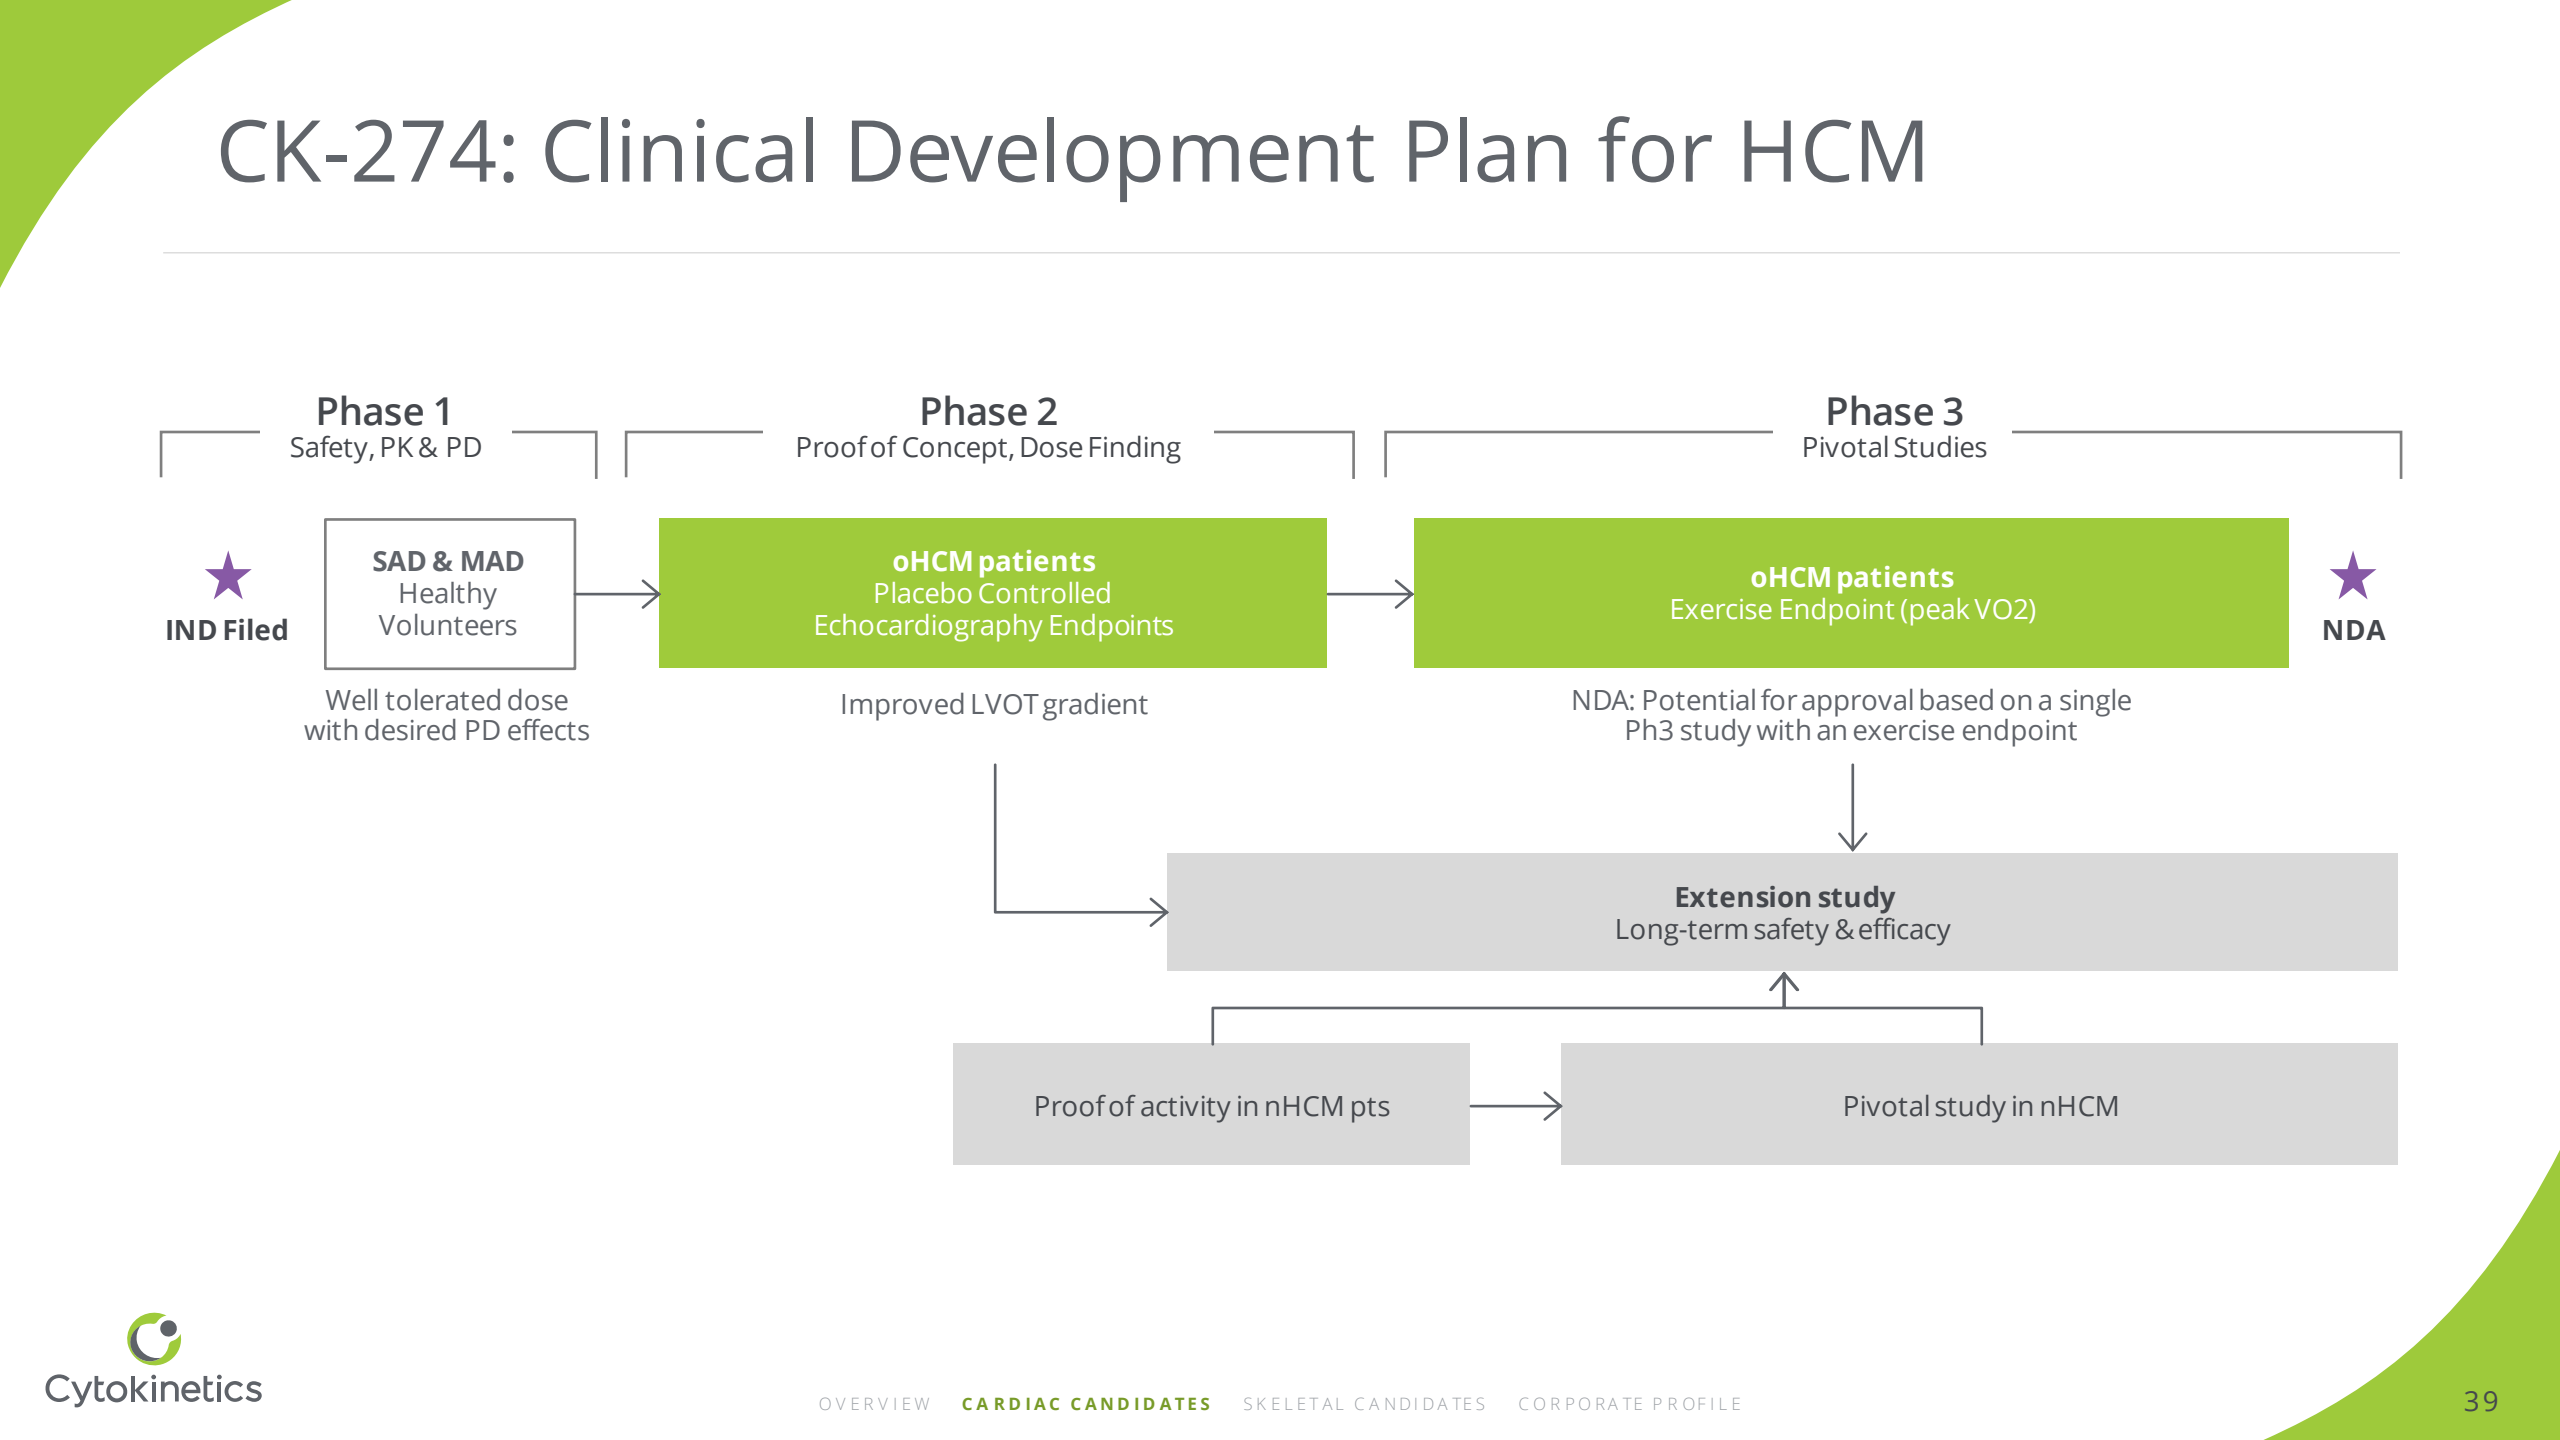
CK-274: Clinical Development Plan for HCM

Phase 1
Safety, PK & PD

Phase 2
Proof of Concept, Dose Finding

Phase 3
Pivotal Studies

IND Filed

SAD & MAD
Healthy Volunteers

Well tolerated dose with desired PD effects

oHCM patients
Placebo Controlled
Echocardiography Endpoints

Improved LVOT gradient

oHCM patients
Exercise Endpoint (peak VO2)

NDA

NDA: Potential for approval based on a single Ph3 study with an exercise endpoint

Extension study
Long-term safety & efficacy

Proof of activity in nHCM pts

Pivotal study in nHCM

Cytokinetics

OVERVIEW CARDIAC CANDIDATES SKELETAL CANDIDATES CORPORATE PROFILE

39